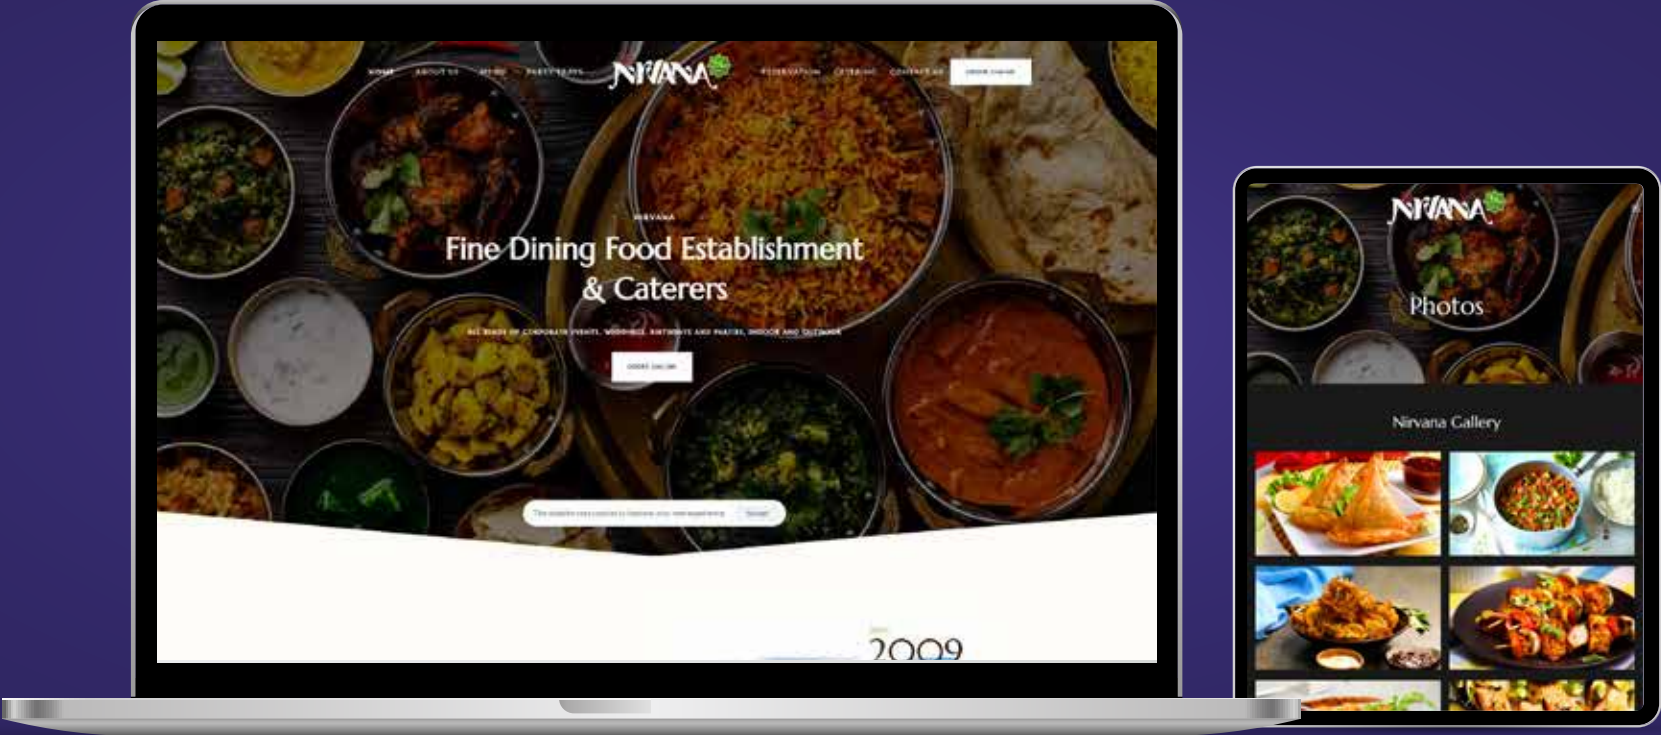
HOME ABOUT US MENU PARTY TRAYS

NIRVANA

RESERVATION CATERING CONTACT US ORDER ONLINE

NIRVANA

Fine Dining Food Establishment & Caterers

ALL KINDS OF CORPORATE EVENTS, WEDDINGS, BIRTHDAYS AND PARTIES, INDOOR AND OUTDOOR

ORDER ONLINE

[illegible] Accept

2009

NIRVANA

Photos

Nirvana Gallery